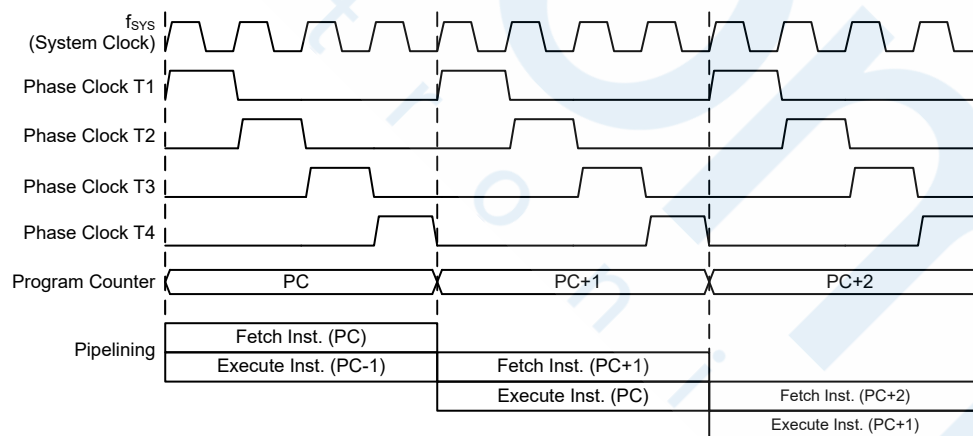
$f_{SYS}$
(System Clock)

Phase Clock T1

Phase Clock T2

Phase Clock T3

Phase Clock T4

Program Counter

PC

PC+1

PC+2

Pipelining

Fetch Inst. (PC)

Execute Inst. (PC-1)

Fetch Inst. (PC+1)

Execute Inst. (PC)

Fetch Inst. (PC+2)

Execute Inst. (PC+1)